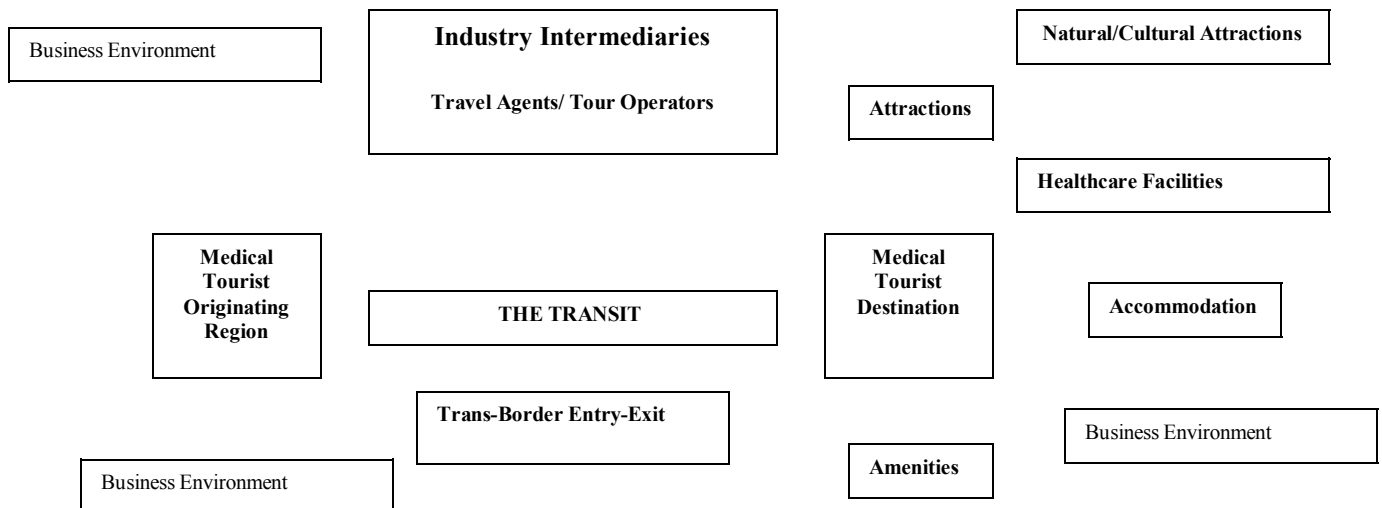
Business Environment

Industry Intermediaries

Travel Agents/ Tour Operators

Natural/Cultural Attractions

Attractions

Healthcare Facilities

Medical Tourist Originating Region

THE TRANSIT

Medical Tourist Destination

Accommodation

Trans-Border Entry-Exit

Business Environment

Amenities

Business Environment